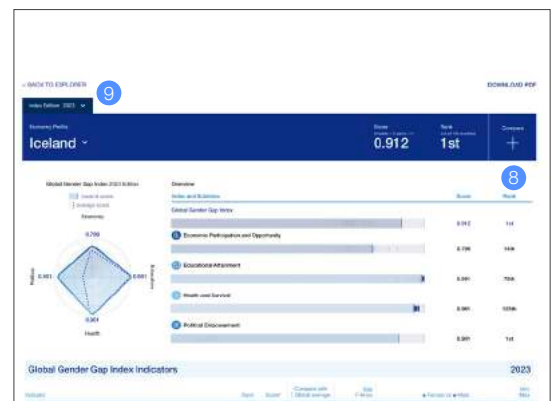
< BACK TO EXPLORER

9

DOWNLOAD PDF

Index Edition: 2023

Economy Profile

Iceland

Score

0.912

Rank

1st

Compare

+

8

Global Gender Gap Index 2023 Edition

Economy

0.796

Politics

0.901

Education

0.961

Health

0.961

Overview

Index and Subindex

Score

Rank

Global Gender Gap Index

0.912

1st

Economic Participation and Opportunity

0.796

14th

Educational Attainment

0.991

75th

Health and Survival

0.961

123th

Political Empowerment

0.901

1st

Global Gender Gap Index Indicators

2023

Indicator

Rank

Score

Compare with Global average

Diff

Female

Male